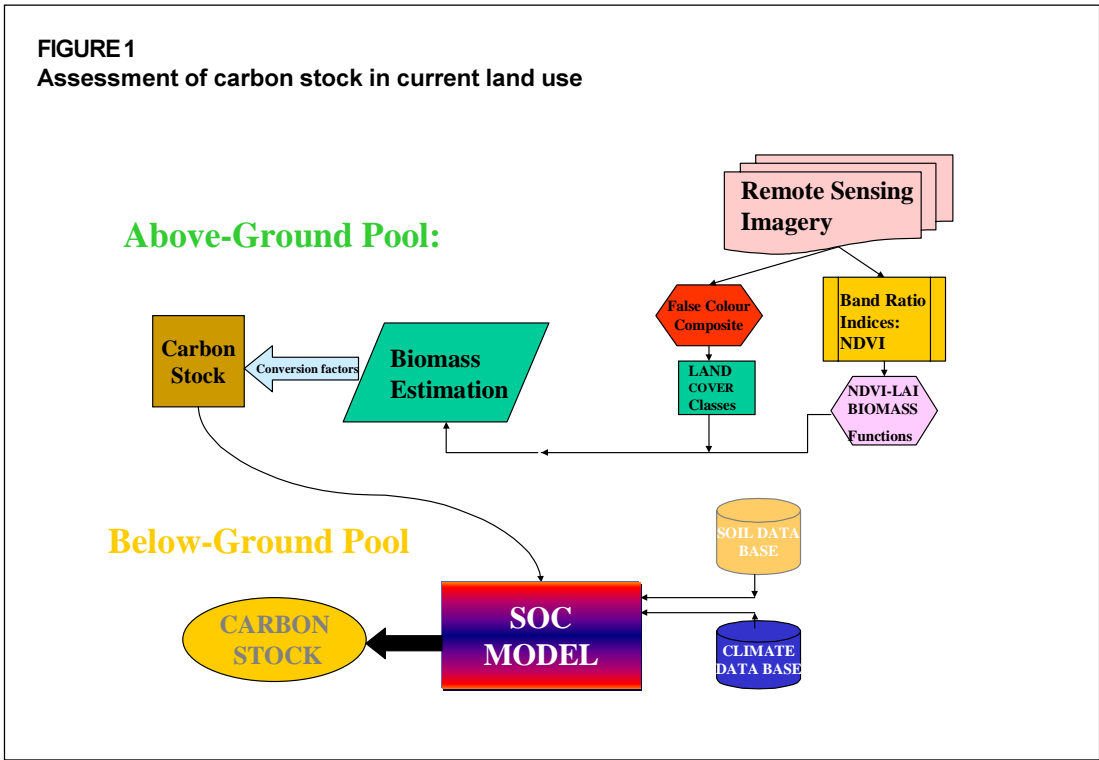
FIGURE 1
Assessment of carbon stock in current land use

Remote Sensing Imagery

Above-Ground Pool:

False Colour Composite

Band Ratio Indices: NDVI

Carbon Stock

Conversion factors

Biomass Estimation

LAND COVER Classes

NDVI-LAI BIOMASS Functions

SOIL DATA BASE

Below-Ground Pool

CARBON STOCK

SOC MODEL

CLIMATE DATA BASE